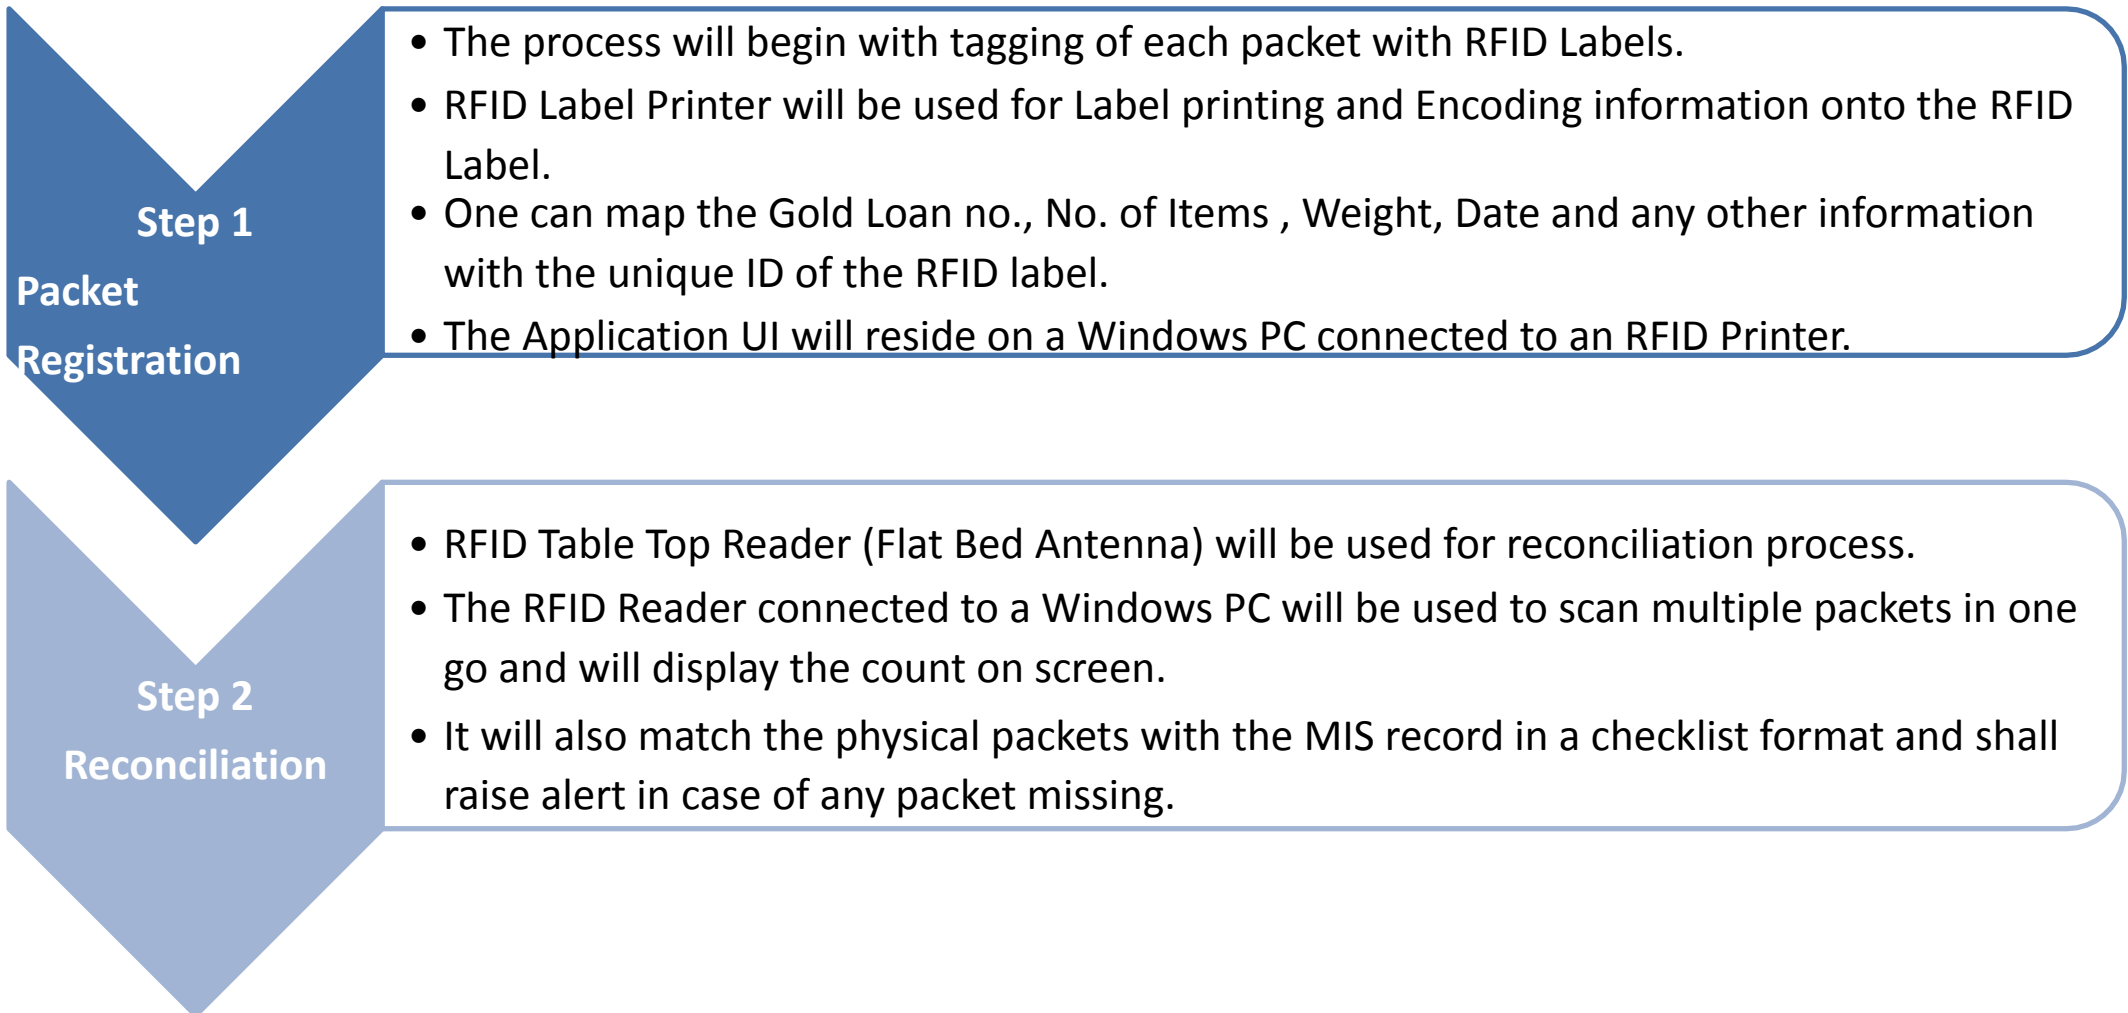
Step 1
Packet Registration

- The process will begin with tagging of each packet with RFID Labels.
- RFID Label Printer will be used for Label printing and Encoding information onto the RFID Label.
- One can map the Gold Loan no., No. of Items , Weight, Date and any other information with the unique ID of the RFID label.
- The Application UI will reside on a Windows PC connected to an RFID Printer.

Step 2
Reconciliation

- RFID Table Top Reader (Flat Bed Antenna) will be used for reconciliation process.
- The RFID Reader connected to a Windows PC will be used to scan multiple packets in one go and will display the count on screen.
- It will also match the physical packets with the MIS record in a checklist format and shall raise alert in case of any packet missing.